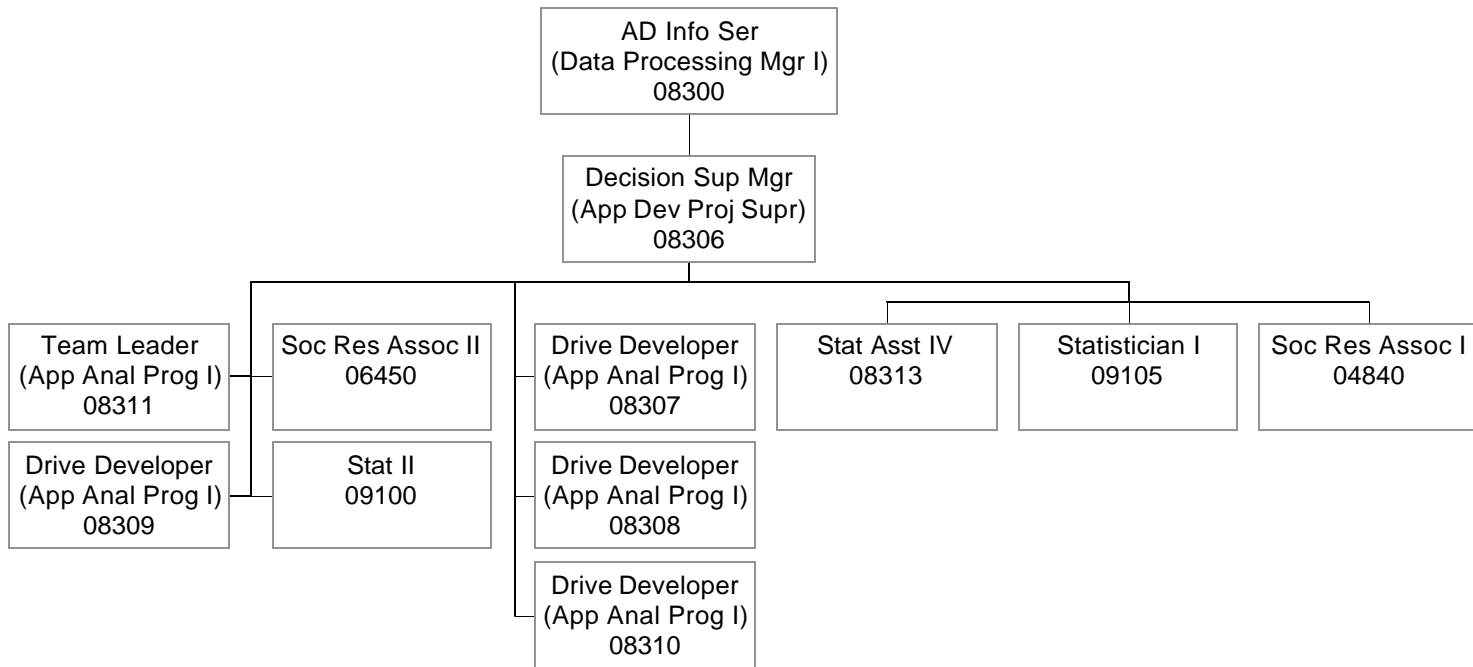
AD Info Ser
(Data Processing Mgr I)
08300

Decision Sup Mgr
(App Dev Proj Supr)
08306

Team Leader
(App Anal Prog I)
08311

Soc Res Assoc II
06450

Drive Developer
(App Anal Prog I)
08309

Stat II
09100

Drive Developer
(App Anal Prog I)
08307

Drive Developer
(App Anal Prog I)
08308

Drive Developer
(App Anal Prog I)
08310

Stat Asst IV
08313

Statistician I
09105

Soc Res Assoc I
04840